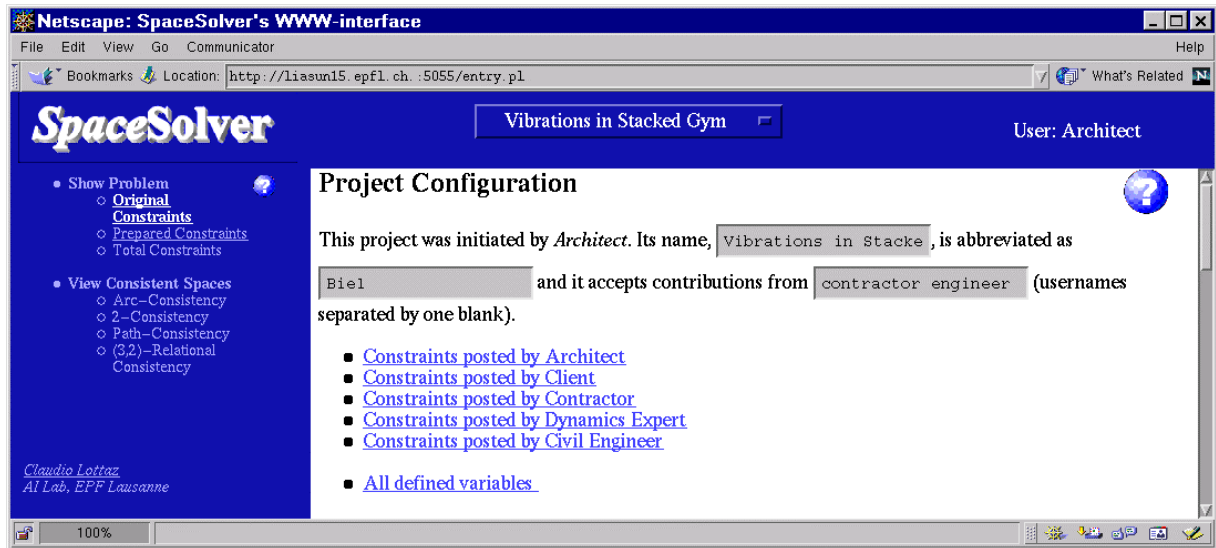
Netscape: SpaceSolver's WWW-interface

File Edit View Go Communicator Help

Bookmarks Location: http://liasun15.epfl.ch.:5055/entry.pl What's Related

SpaceSolver

Vibrations in Stacked Gym

User: Architect

• Show Problem
○ Original Constraints
○ Prepared Constraints
○ Total Constraints

• View Consistent Spaces
○ Arc–Consistency
○ 2–Consistency
○ Path–Consistency
○ (3,2)–Relational Consistency

Claudio Lottaz
AI Lab, EPF Lausanne

Project Configuration

This project was initiated by *Architect*. Its name, Vibrations in Stacke, is abbreviated as Biel and it accepts contributions from contractor engineer (usernames separated by one blank).

- Constraints posted by Architect
- Constraints posted by Client
- Constraints posted by Contractor
- Constraints posted by Dynamics Expert
- Constraints posted by Civil Engineer

- All defined variables

100%